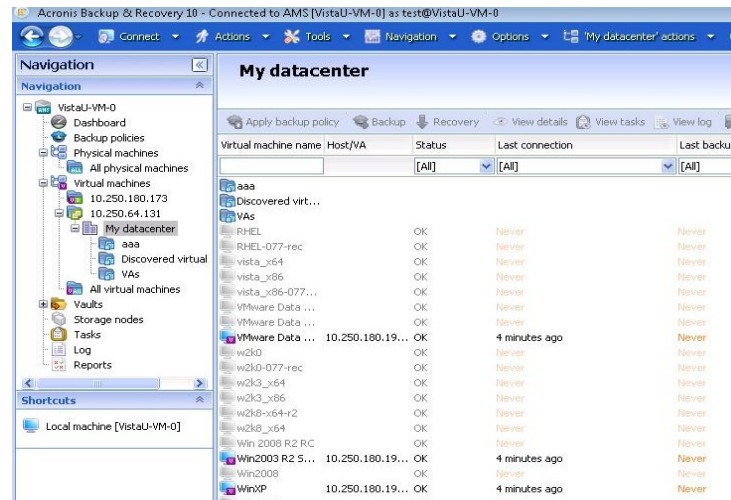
Acronis Backup & Recovery 10 - Connected to AMS [VistaU-VM-0] as test@VistaU-VM-0

Connect ▾ Actions ▾ Tools ▾ Navigation ▾ Options ▾ 'My datacenter' actions ▾

Navigation

Navigation

VistaU-VM-0
Dashboard
Backup policies
Physical machines
All physical machines
Virtual machines
10.250.180.173
10.250.64.131
My datacenter
aaa
Discovered virtual
VAs
All virtual machines
Vaults
Storage nodes
Tasks
Log
Reports

Shortcuts

Local machine [VistaU-VM-0]

My datacenter

Apply backup policy Backup Recovery View details View tasks View log

| Virtual machine name | Host/VA | Status | Last connection | Last backu |
|---|---|---|---|---|
| | | [All] | [All] | [All] |
| aaa | | | | |
| Discovered virt... | | | | |
| VAs | | | | |
| RHEL | | OK | Never | Never |
| RHEL-077-rec | | OK | Never | Never |
| vista_x64 | | OK | Never | Never |
| vista_x86 | | OK | Never | Never |
| vista_x86-077... | | OK | Never | Never |
| VMware Data ... | | OK | Never | Never |
| VMware Data ... | | OK | Never | Never |
| VMware Data ... | 10.250.180.19... | OK | 4 minutes ago | Never |
| w2k0 | | OK | Never | Never |
| w2k0-077-rec | | OK | Never | Never |
| w2k3_x64 | | OK | Never | Never |
| w2k3_x86 | | OK | Never | Never |
| w2k8-x64-r2 | | OK | Never | Never |
| w2k8_x64 | | OK | Never | Never |
| Win 2008 R2 RC | | OK | Never | Never |
| Win2003 R2 S... | 10.250.180.19... | OK | 4 minutes ago | Never |
| Win2008 | | OK | Never | Never |
| WinXP | 10.250.180.19... | OK | 4 minutes ago | Never |